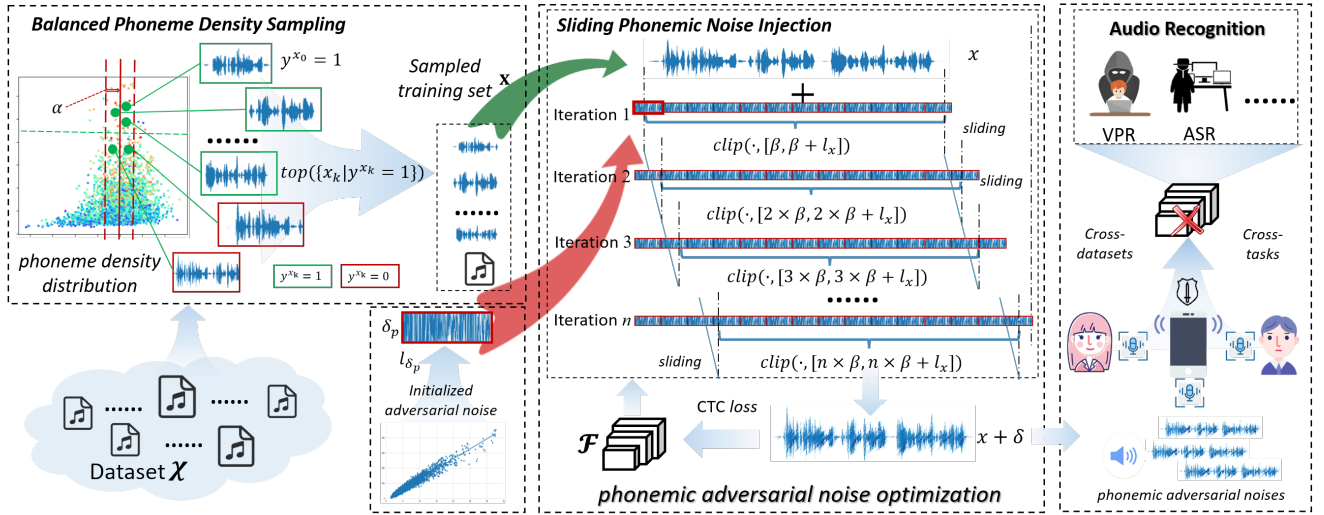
Balanced Phoneme Density Sampling

$\alpha$

$y^{x_0} = 1$

......

$top(\{x_k | y^{x_k} = 1\})$

phoneme density distribution

$y^{x_k} = 1$ $y^{x_k} = 0$

Sampled training set $\mathbf{x}$

......

Sliding Phonemic Noise Injection

$x$

Iteration 1 +

sliding

$clip(\cdot, [\beta, \beta + l_x])$

Iteration 2

sliding

$clip(\cdot, [2 \times \beta, 2 \times \beta + l_x])$

Iteration 3

$clip(\cdot, [3 \times \beta, 3 \times \beta + l_x])$

......

Iteration $n$

sliding

$clip(\cdot, [n \times \beta, n \times \beta + l_x])$

$\delta_p$

$l_{\delta_p}$

Initialized adversarial noise

Dataset $\chi$

......

......

CTC loss

$\mathcal{F}$

$x + \delta$

phonemic adversarial noise optimization

Audio Recognition

VPR ASR ......

Cross-datasets

Cross-tasks

phonemic adversarial noises